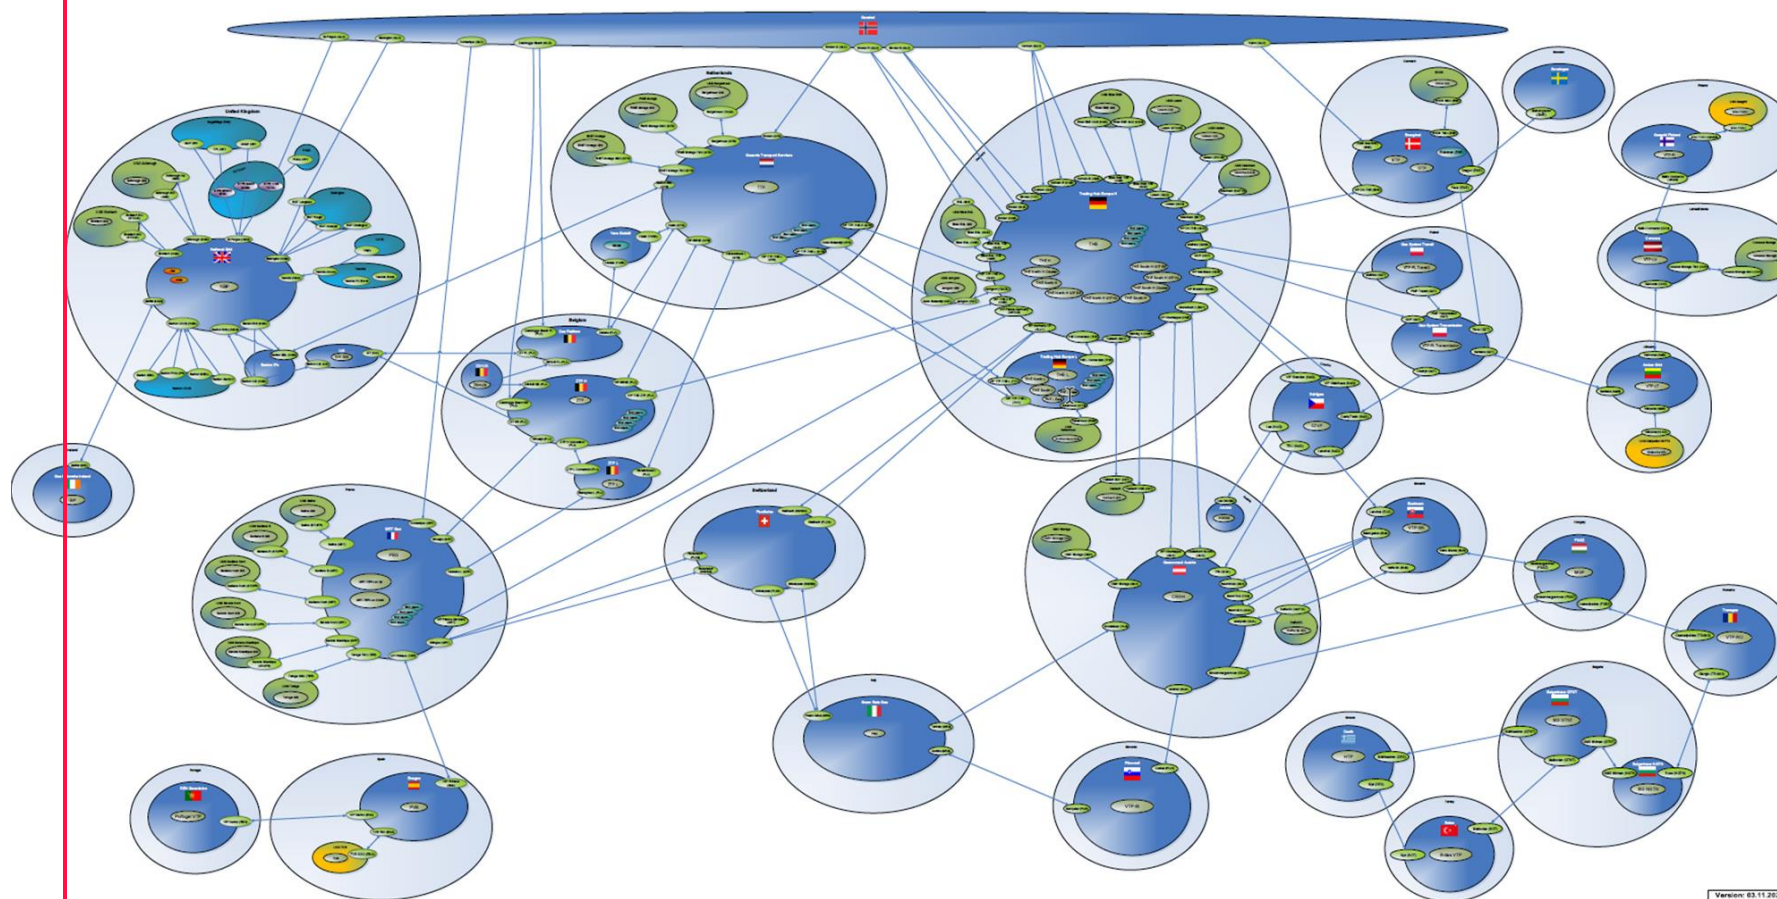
United Kingdom

Netherlands

Belgium

France

Switzerland

Italy

Spain

Portugal

Slovenia

Denmark

Sweden

Poland

Czech

Slovakia

Hungary

Romania

Bulgaria

Greece

Turkey

Lithuania

TTF

PEG

NBP

VTP

Version: 03.11.20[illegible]